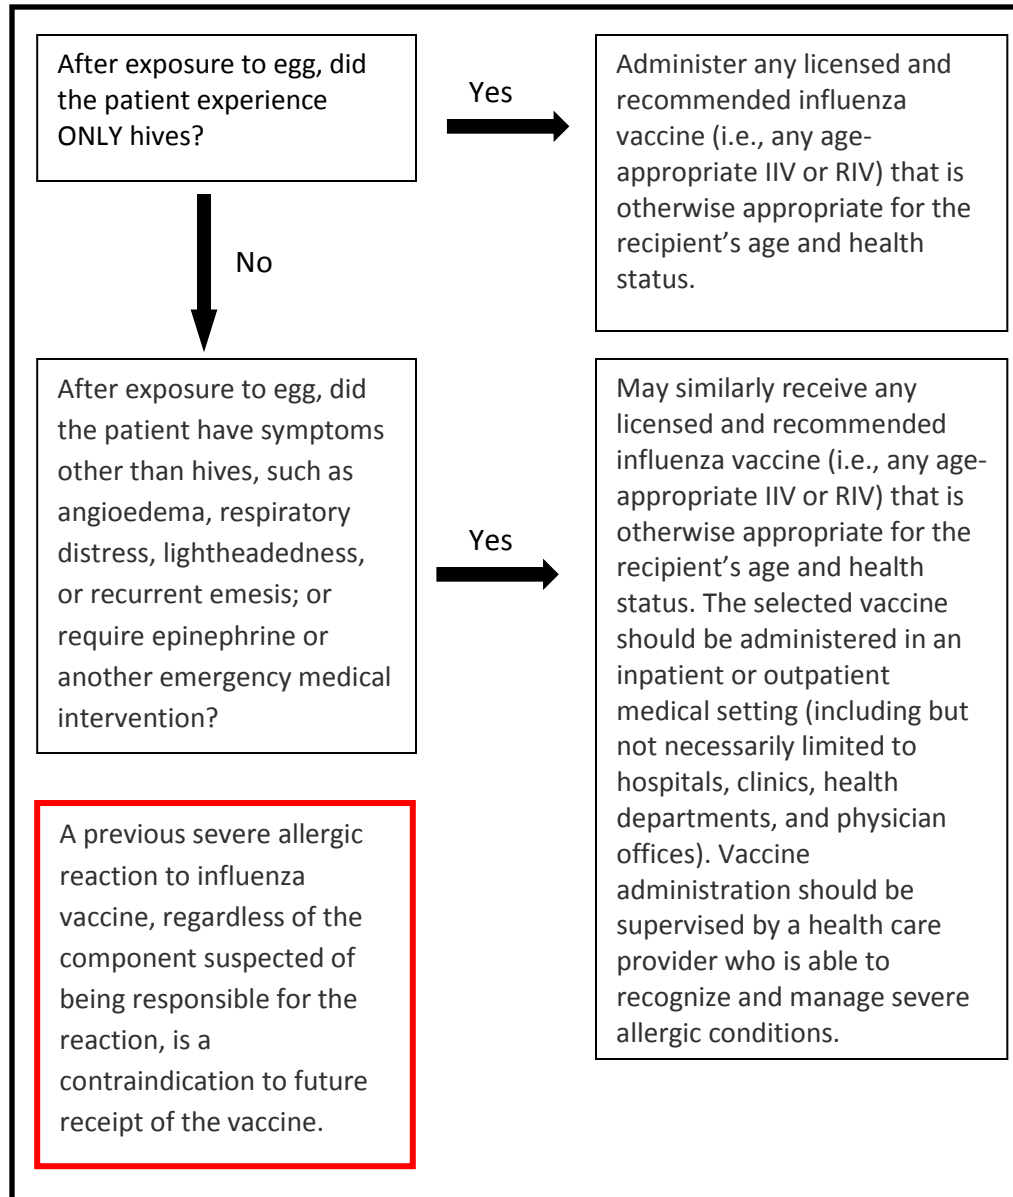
After exposure to egg, did the patient experience ONLY hives?

Yes

Administer any licensed and recommended influenza vaccine (i.e., any age-appropriate IIV or RIV) that is otherwise appropriate for the recipient’s age and health status.

No

After exposure to egg, did the patient have symptoms other than hives, such as angioedema, respiratory distress, lightheadedness, or recurrent emesis; or require epinephrine or another emergency medical intervention?

Yes

May similarly receive any licensed and recommended influenza vaccine (i.e., any age-appropriate IIV or RIV) that is otherwise appropriate for the recipient’s age and health status. The selected vaccine should be administered in an inpatient or outpatient medical setting (including but not necessarily limited to hospitals, clinics, health departments, and physician offices). Vaccine administration should be supervised by a health care provider who is able to recognize and manage severe allergic conditions.

A previous severe allergic reaction to influenza vaccine, regardless of the component suspected of being responsible for the reaction, is a contraindication to future receipt of the vaccine.